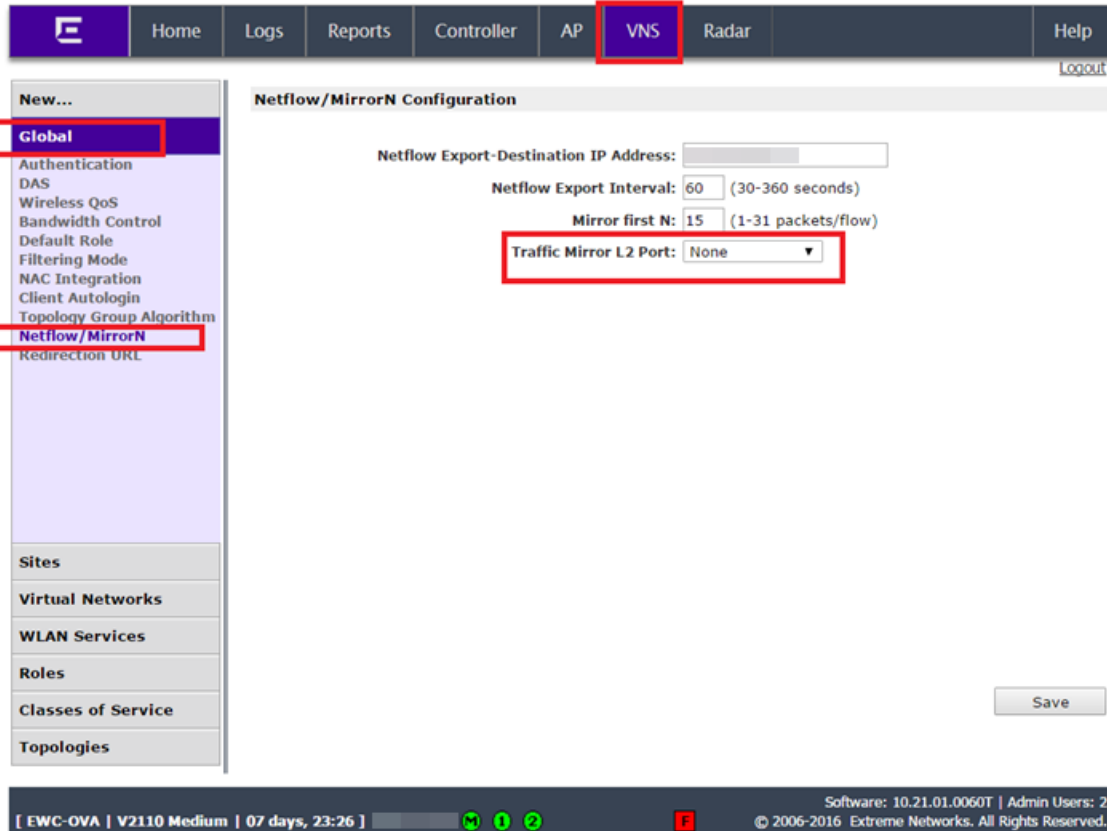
Home Logs Reports Controller AP VNS Radar Help

Logout

New...

Global

Authentication
DAS
Wireless QoS
Bandwidth Control
Default Role
Filtering Mode
NAC Integration
Client Autologin
Topology Group Algorithm
Netflow/MirrorN
Redirection URL

Sites

Virtual Networks

WLAN Services

Roles

Classes of Service

Topologies

Netflow/MirrorN Configuration

Netflow Export-Destination IP Address:

Netflow Export Interval: 60 (30-360 seconds)

Mirror first N: 15 (1-31 packets/flow)

Traffic Mirror L2 Port: None

Save

[ EWC-OVA | V2110 Medium | 07 days, 23:26 ] M 1 2 F

Software: 10.21.01.0060T | Admin Users: 2
© 2006-2016 Extreme Networks. All Rights Reserved.